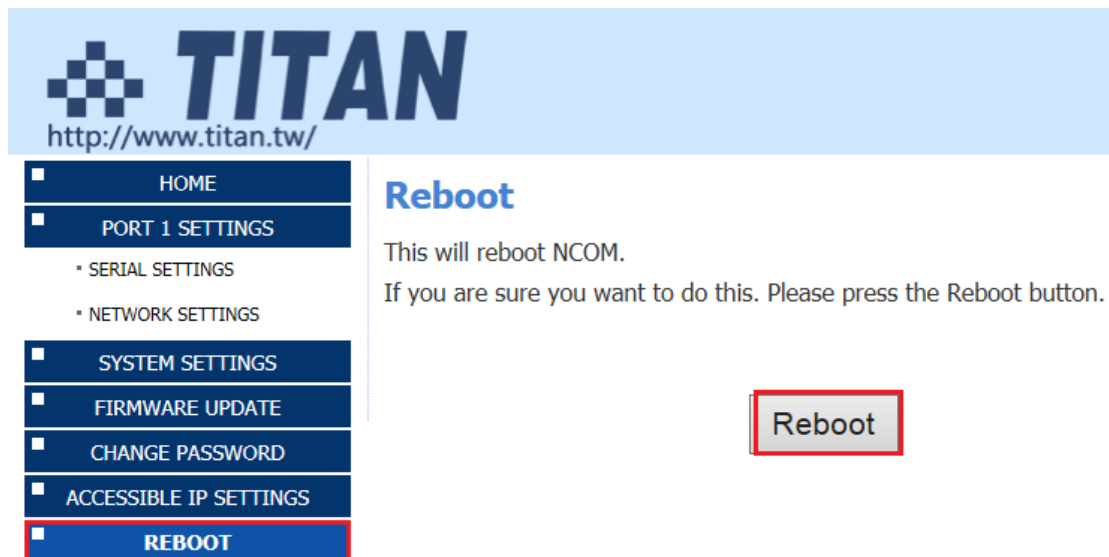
TITAN
http://www.titan.tw/

HOME
PORT 1 SETTINGS
SERIAL SETTINGS
NETWORK SETTINGS
SYSTEM SETTINGS
FIRMWARE UPDATE
CHANGE PASSWORD
ACCESSIBLE IP SETTINGS
REBOOT

Reboot

This will reboot NCOM.

If you are sure you want to do this. Please press the Reboot button.

Reboot